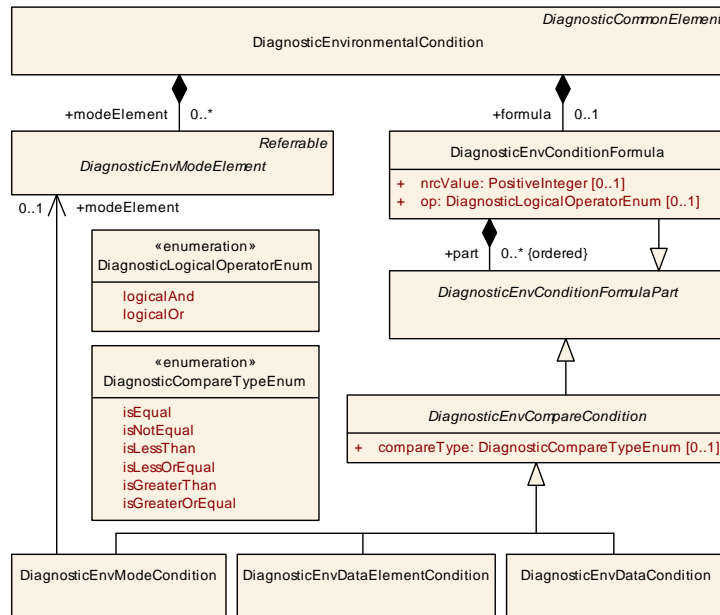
DiagnosticCommonElement
DiagnosticEnvironmentalCondition

+modeElement 0..*

+formula 0..1

Referrable
DiagnosticEnvModeElement

0..1 +modeElement

DiagnosticEnvConditionFormula

+ nrcValue: PositiveInteger [0..1]
+ op: DiagnosticLogicalOperatorEnum [0..1]

«enumeration»
DiagnosticLogicalOperatorEnum

logicalAnd
logicalOr

+part 0..* {ordered}

DiagnosticEnvConditionFormulaPart

«enumeration»
DiagnosticCompareTypeEnum

isEqual
isNotEqual
isLessThan
isLessOrEqual
isGreaterThan
isGreaterOrEqual

DiagnosticEnvCompareCondition

+ compareType: DiagnosticCompareTypeEnum [0..1]

DiagnosticEnvModeCondition

DiagnosticEnvDataElementCondition

DiagnosticEnvDataCondition